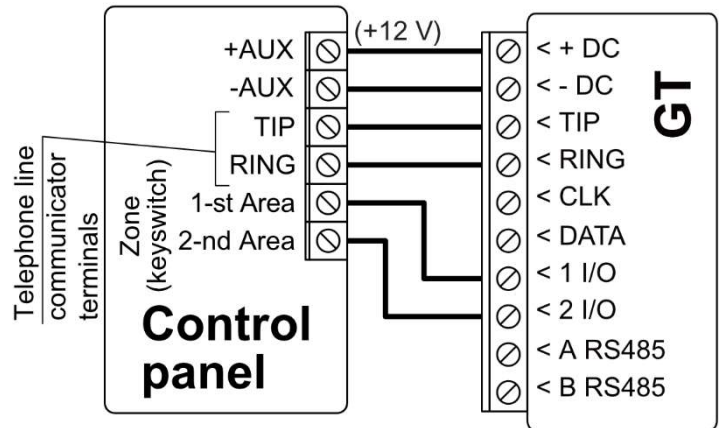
(+12 V)

+AUX
-AUX
TIP
RING
1-st Area
2-nd Area

Telephone line communicator terminals

Zone (keyswitch)

Control panel

< + DC
< - DC
< TIP
< RING
< CLK
< DATA
< 1 I/O
< 2 I/O
< A RS485
< B RS485

GT